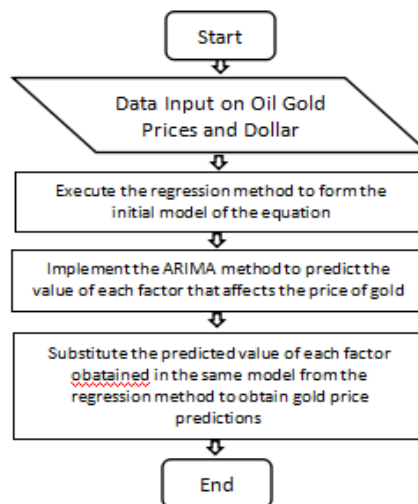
Start

Data Input on Oil Gold Prices and Dollar

Execute the regression method to form the initial model of the equation

Implement the ARIMA method to predict the value of each factor that affects the price of gold

Substitute the predicted value of each factor obatained in the same model from the regression method to obtain gold price predictions

End